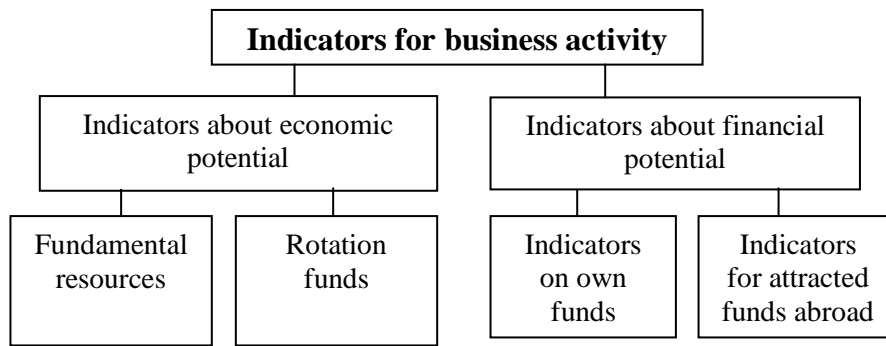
**Indicators for business activity**

Indicators about economic potential

Fundamental resources

Rotation funds

Indicators about financial potential

Indicators on own funds

Indicators for attracted funds abroad